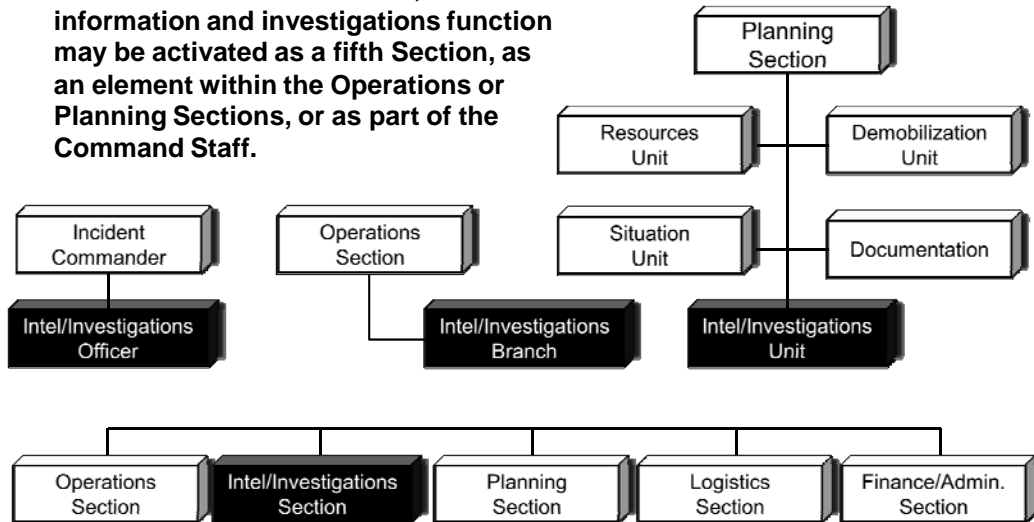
information and investigations function may be activated as a fifth Section, as an element within the Operations or Planning Sections, or as part of the Command Staff.

Planning Section

Resources Unit

Demobilization Unit

Situation Unit

Documentation

Intel/Investigations Unit

Incident Commander

Intel/Investigations Officer

Operations Section

Intel/Investigations Branch

Operations Section

Intel/Investigations Section

Planning Section

Logistics Section

Finance/Admin. Section